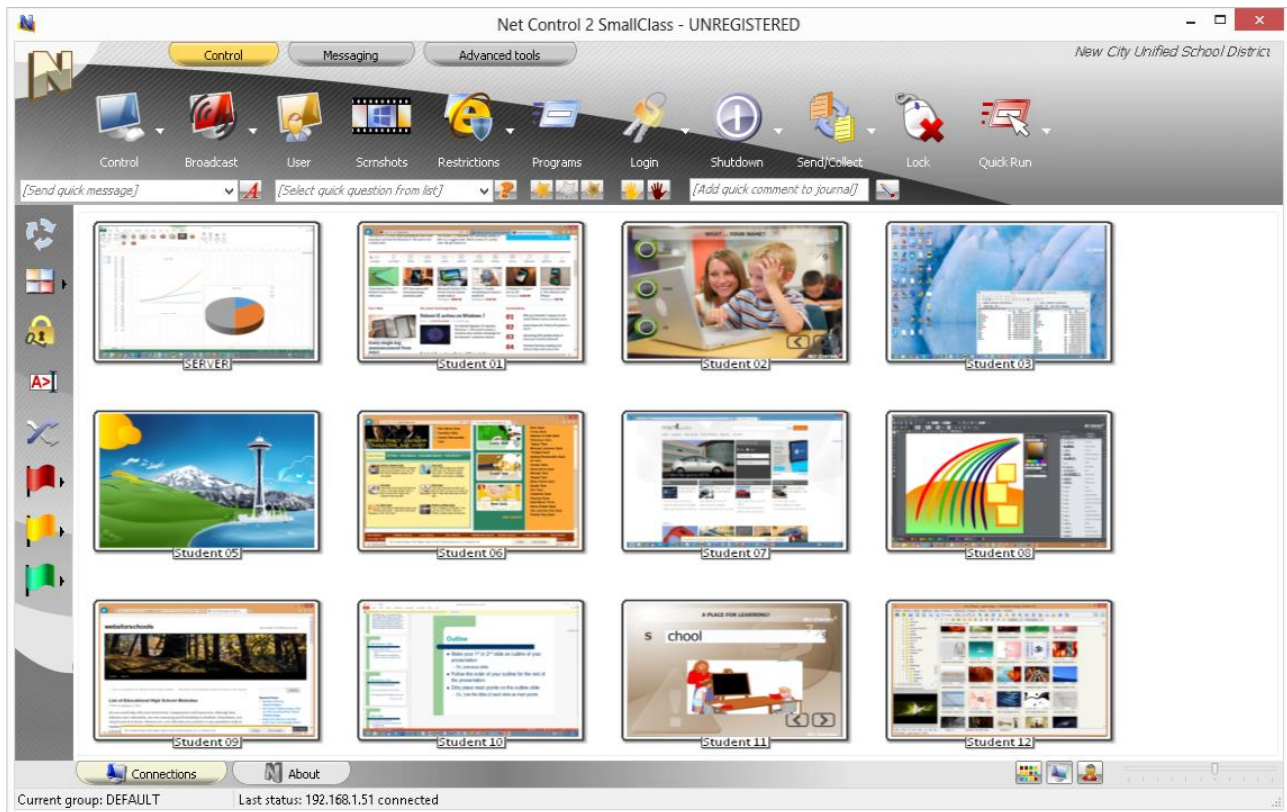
Net Control 2 SmallClass - UNREGISTERED

Control
Messaging
Advanced tools

New City Unified School District

Control
Broadcast
User
Scrnshots
Restrictions
Programs
Login
Shutdown
Send/Collect
Lock
Quick Run

[Send quick message]
[Select quick question from list]
[Add quick comment to journal]

SERVER
Student 01
Student 02
Student 03
Student 05
Student 06
Student 07
Student 08
Student 09
Student 10
Student 11
Student 12

webforschools
Outline
s chool

Connections
About

Current group: DEFAULT
Last status: 192.168.1.51 connected